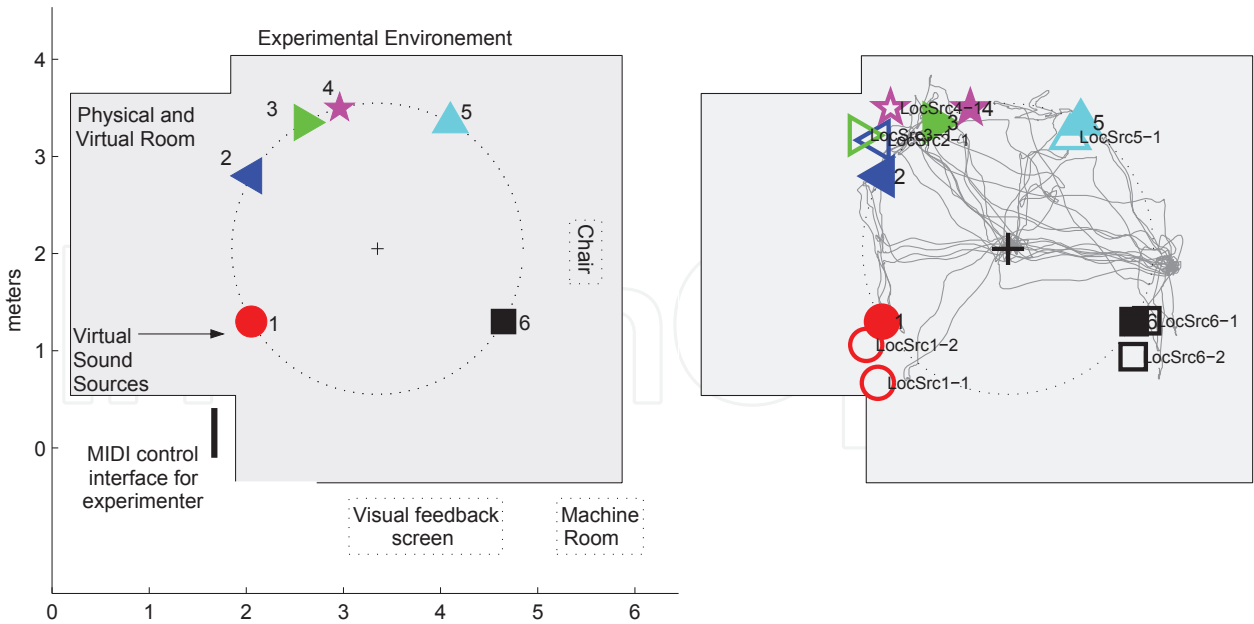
Experimental Environement

Physical and Virtual Room

4
3
5
2
Chair
1
6

Virtual Sound Sources

MIDI control interface for experimenter

Visual feedback screen

Machine Room

meters

4
3
2
1
0

0 1 2 3 4 5 6

LocSrc4−14
3
LocSrc3−1
LocSrc2−1
5
LocSrc5−1
2
1
LocSrc1−2
LocSrc1−1
6
LocSrc6−1
LocSrc6−2